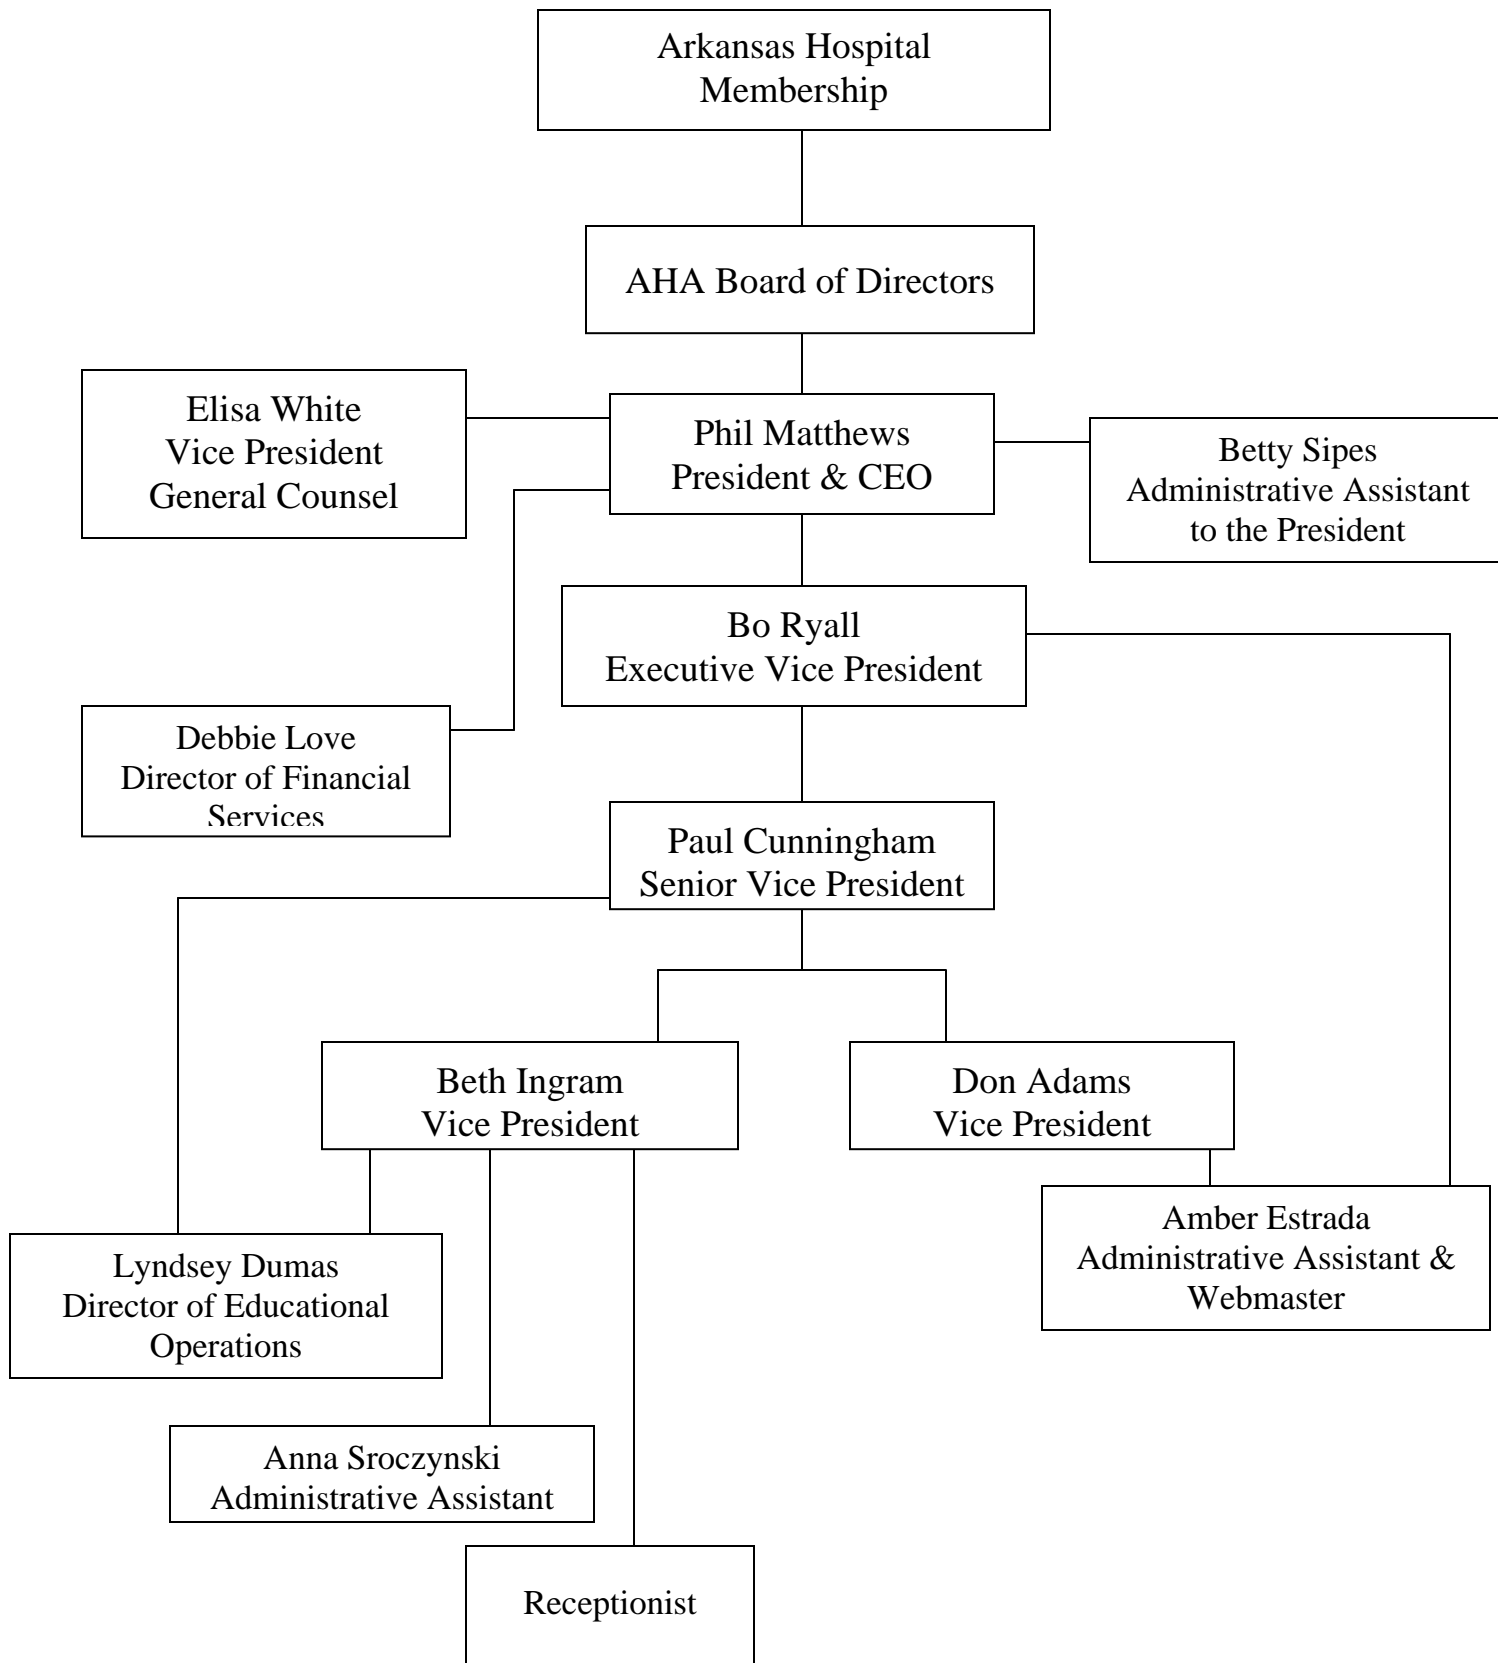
Arkansas Hospital Membership

AHA Board of Directors

Elisa White
Vice President
General Counsel

Phil Matthews
President & CEO

Betty Sipes
Administrative Assistant to the President

Bo Ryall
Executive Vice President

Debbie Love
Director of Financial Services

Paul Cunningham
Senior Vice President

Beth Ingram
Vice President

Don Adams
Vice President

Amber Estrada
Administrative Assistant & Webmaster

Lyndsey Dumas
Director of Educational Operations

Anna Sroczynski
Administrative Assistant

Receptionist